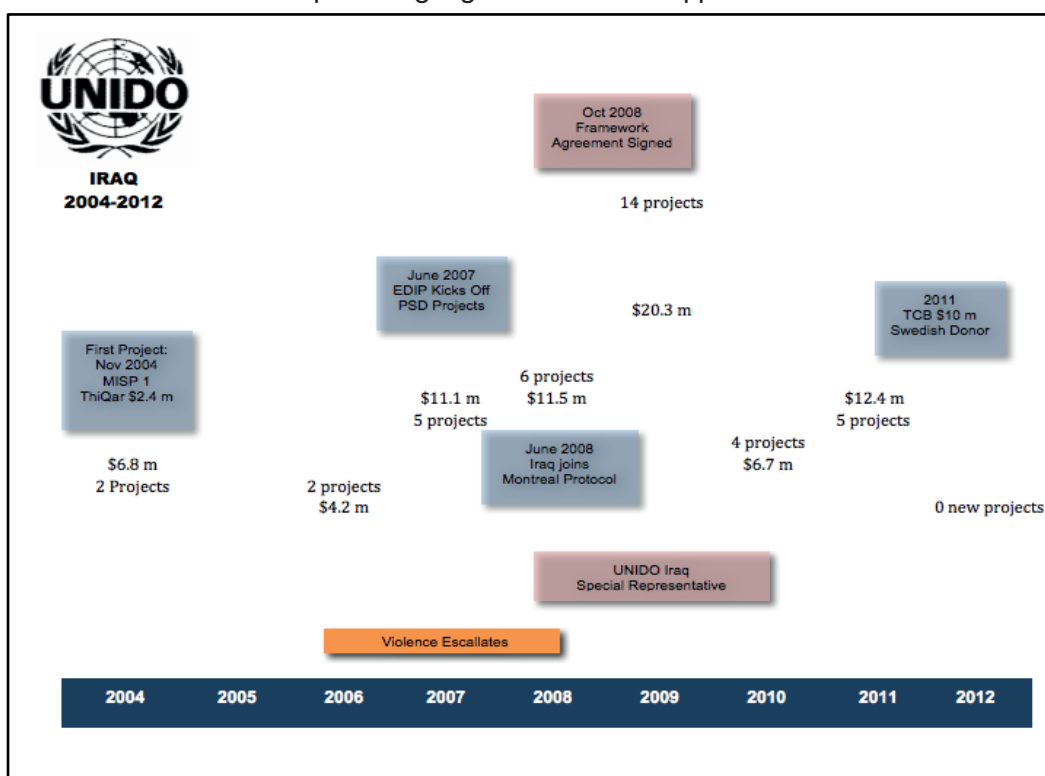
UNIDO

IRAQ
2004-2012

Oct 2008
Framework
Agreement Signed

14 projects

June 2007
EDIP Kicks Off
PSD Projects

$20.3 m

2011
TCB $10 m
Swedish Donor

First Project:
Nov 2004
MISP 1
ThiQar $2.4 m

6 projects
$11.5 m

$11.1 m
5 projects

$12.4 m
5 projects

June 2008
Iraq joins
Montreal Protocol

4 projects
$6.7 m

$6.8 m
2 Projects

2 projects
$4.2 m

0 new projects

UNIDO Iraq
Special Representative

Violence Escallates

| 2004 | 2005 | 2006 | 2007 | 2008 | 2009 | 2010 | 2011 | 2012 |
|---|---|---|---|---|---|---|---|---|